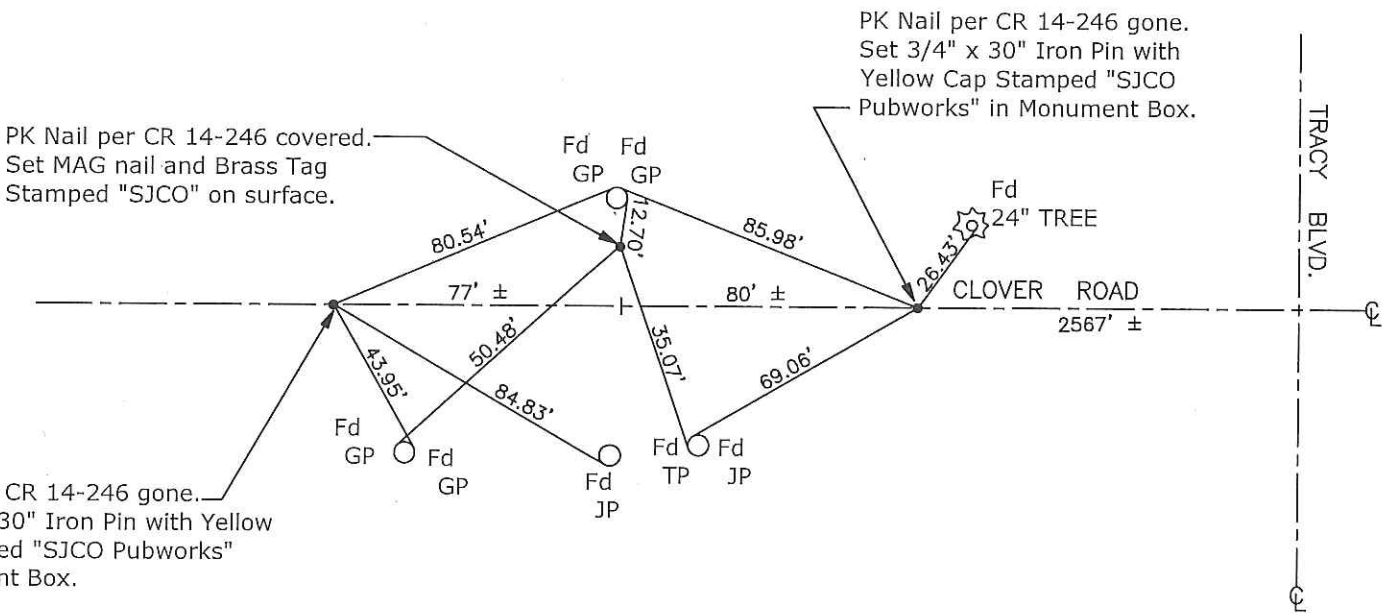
PK Nail per CR 14-246 gone. Set 3/4" x 30" Iron Pin with Yellow Cap Stamped "SJCO Pubworks" in Monument Box.

PK Nail per CR 14-246 covered. Set MAG nail and Brass Tag Stamped "SJCO" on surface.

Fd GP

Fd GP

Fd 24" TREE

TRACY BLVD.

80.54'

12.70'

85.98'

26.43'

77' ±

80' ±

CLOVER ROAD

2567' ±

43.95'

50.48'

35.07'

84.83'

69.06'

Fd GP

Fd GP

Fd JP

Fd TP

Fd JP

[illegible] CR 14-246 gone. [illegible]30" Iron Pin with Yellow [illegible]ed "SJCO Pubworks" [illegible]nt Box.

℄

℄